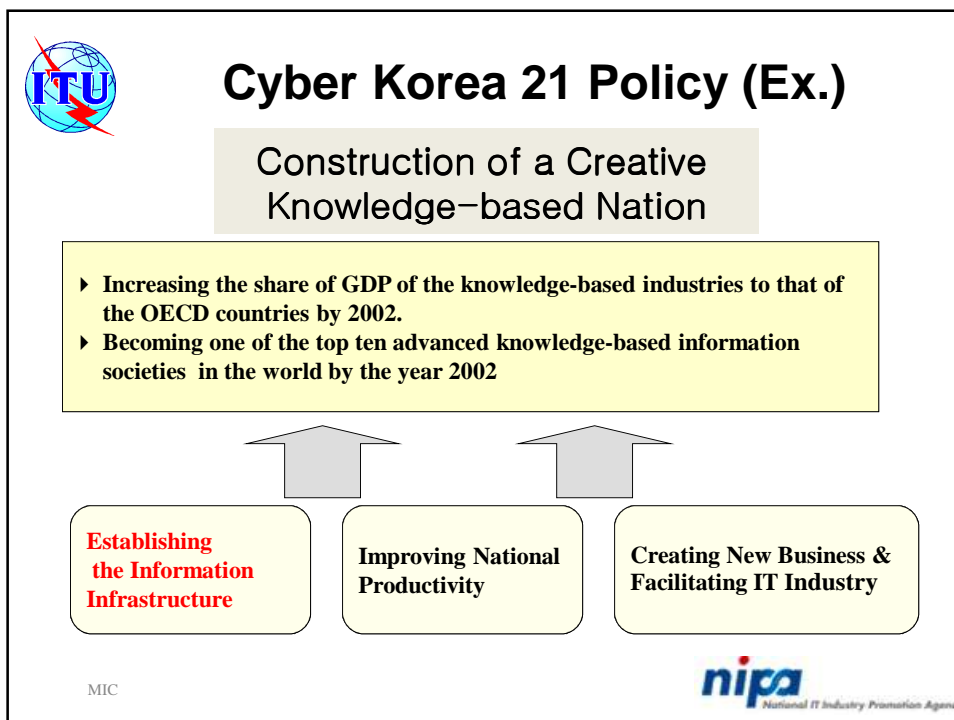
ITU

Cyber Korea 21 Policy (Ex.)

Construction of a Creative Knowledge-based Nation

- Increasing the share of GDP of the knowledge-based industries to that of the OECD countries by 2002.
- Becoming one of the top ten advanced knowledge-based information societies in the world by the year 2002

Establishing the Information Infrastructure

Improving National Productivity

Creating New Business & Facilitating IT Industry

MIC

nipa
National IT Industry Promotion Agen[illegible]